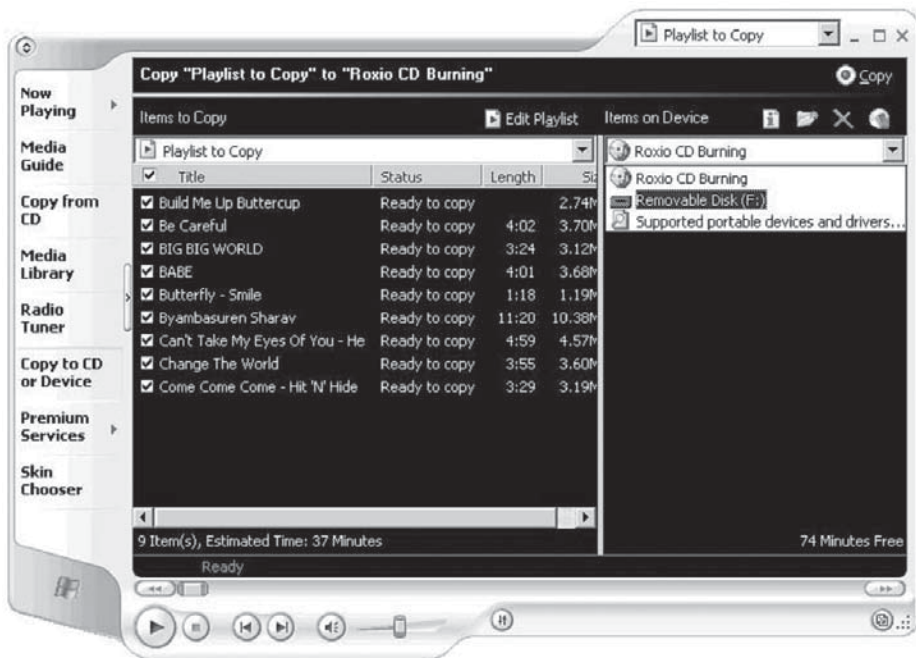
Playlist to Copy

Now Playing

Media Guide

Copy from CD

Media Library

Radio Tuner

Copy to CD or Device

Premium Services

Skin Chooser

Copy "Playlist to Copy" to "Roxio CD Burning"

Copy

Items to Copy

Edit Playlist

Items on Device

Playlist to Copy

Roxio CD Burning

Roxio CD Burning

Removable Disk (F:)

Supported portable devices and drivers...

| Title | Status | Length | Si |
|---|---|---|---|
| Build Me Up Buttercup | Ready to copy | | 2.74M |
| Be Careful | Ready to copy | 4:02 | 3.70M |
| BIG BIG WORLD | Ready to copy | 3:24 | 3.12M |
| BABE | Ready to copy | 4:01 | 3.68M |
| Butterfly - Smile | Ready to copy | 1:18 | 1.19M |
| Byambasuren Sharav | Ready to copy | 11:20 | 10.38M |
| Can't Take My Eyes Of You - He | Ready to copy | 4:59 | 4.57M |
| Change The World | Ready to copy | 3:55 | 3.60M |
| Come Come Come - Hit 'N' Hide | Ready to copy | 3:29 | 3.19M |

9 Item(s), Estimated Time: 37 Minutes

74 Minutes Free

Ready